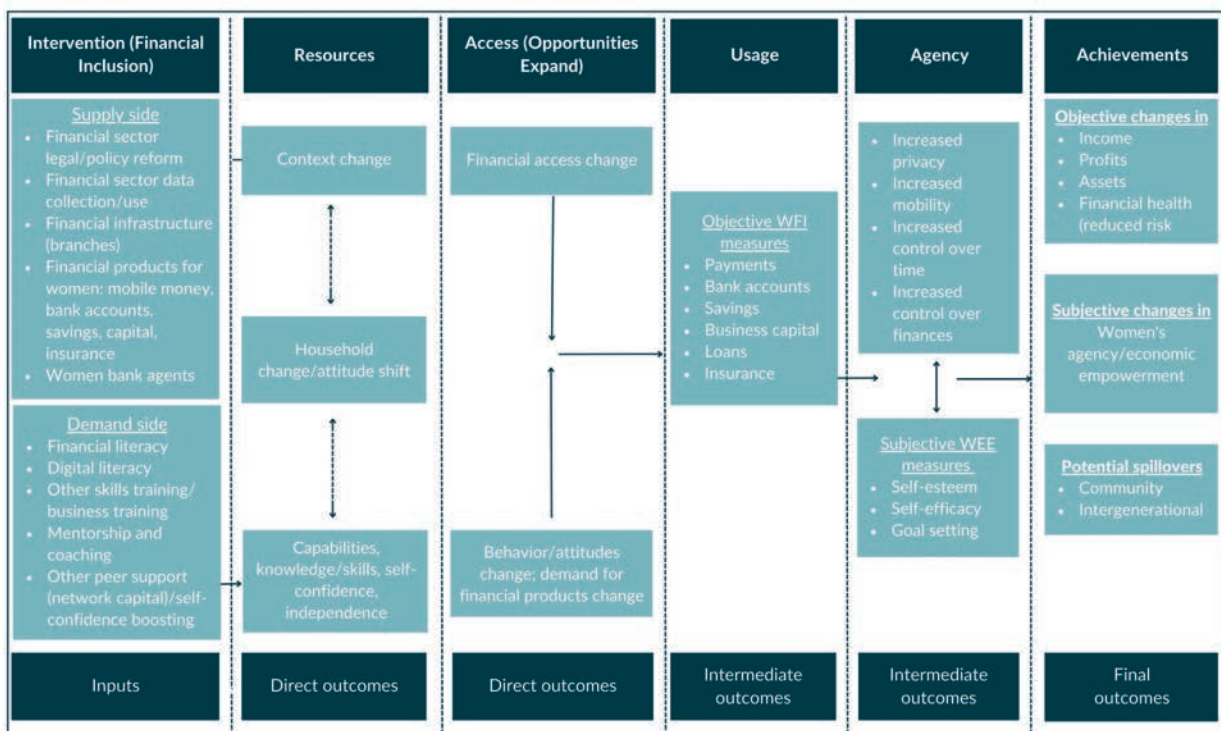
Intervention (Financial Inclusion)

Supply side
- Financial sector legal/policy reform
- Financial sector data collection/use
- Financial infrastructure (branches)
- Financial products for women: mobile money, bank accounts, savings, capital, insurance
- Women bank agents

Demand side
- Financial literacy
- Digital literacy
- Other skills training/ business training
- Mentorship and coaching
- Other peer support (network capital)/self-confidence boosting

Inputs

Resources

Context change

Household change/attitude shift

Capabilities, knowledge/skills, self-confidence, independence

Direct outcomes

Access (Opportunities Expand)

Financial access change

Behavior/attitudes change; demand for financial products change

Direct outcomes

Usage

Objective WFI measures
- Payments
- Bank accounts
- Savings
- Business capital
- Loans
- Insurance

Intermediate outcomes

Agency

- Increased privacy
- Increased mobility
- Increased control over time
- Increased control over finances

Subjective WEE measures
- Self-esteem
- Self-efficacy
- Goal setting

Intermediate outcomes

Achievements

Objective changes in
- Income
- Profits
- Assets
- Financial health (reduced risk

Subjective changes in
Women's agency/economic empowerment

Potential spillovers
- Community
- Intergenerational

Final outcomes